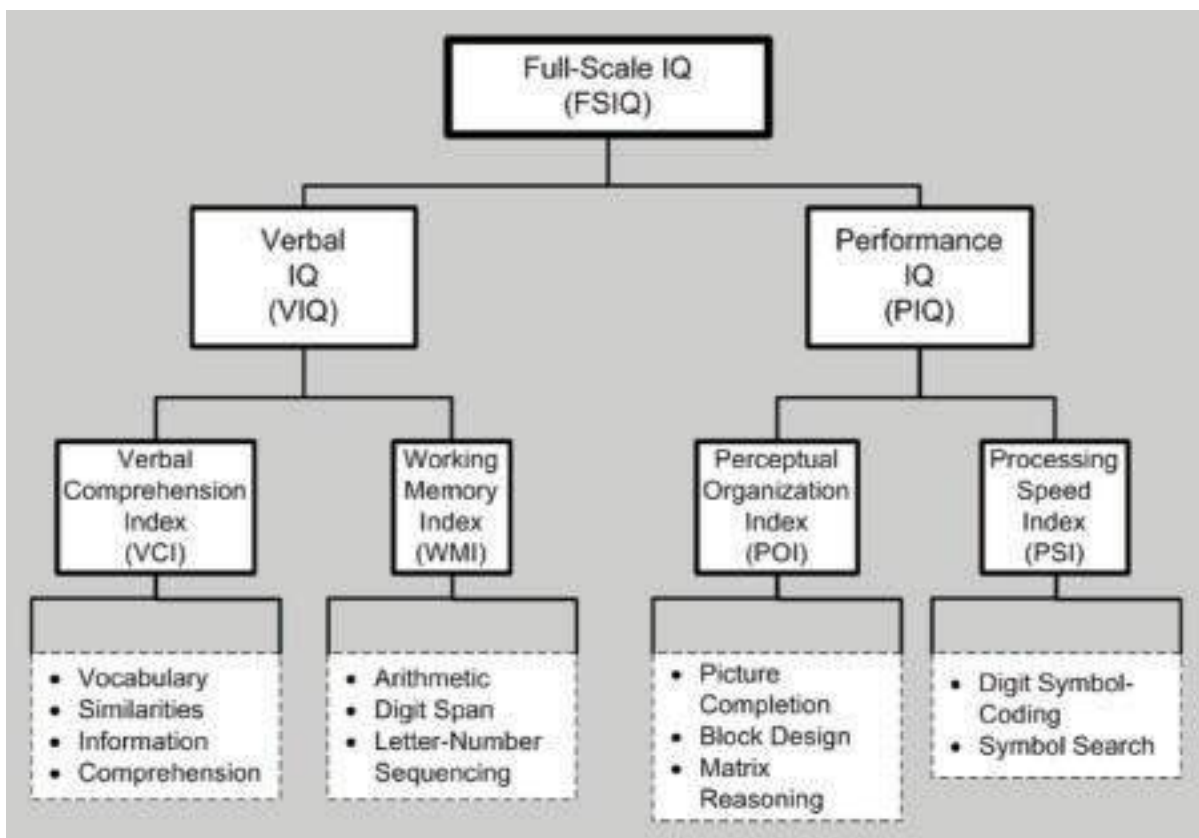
Full-Scale IQ (FSIQ)

Verbal IQ (VIQ)

Performance IQ (PIQ)

Verbal Comprehension Index (VCI)

Working Memory Index (WMI)

Perceptual Organization Index (POI)

Processing Speed Index (PSI)

• Vocabulary
• Similarities
• Information
• Comprehension

• Arithmetic
• Digit Span
• Letter-Number Sequencing

• Picture Completion
• Block Design
• Matrix Reasoning

• Digit Symbol-Coding
• Symbol Search